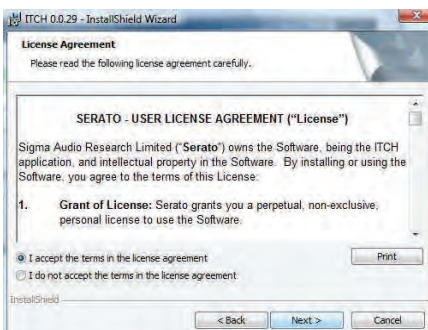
ITCH 0.0.29 - InstallShield Wizard

License Agreement

Please read the following license agreement carefully.

SERATO - USER LICENSE AGREEMENT ("License")

Sigma Audio Research Limited ("Serato") owns the Software, being the ITCH application, and intellectual property in the Software. By installing or using the Software, you agree to the terms of this License:

1. Grant of License: Serato grants you a perpetual, non-exclusive, personal license to use the Software.

I accept the terms in the license agreement

I do not accept the terms in the license agreement

Print

InstallShield

< Back

Next >

Cancel